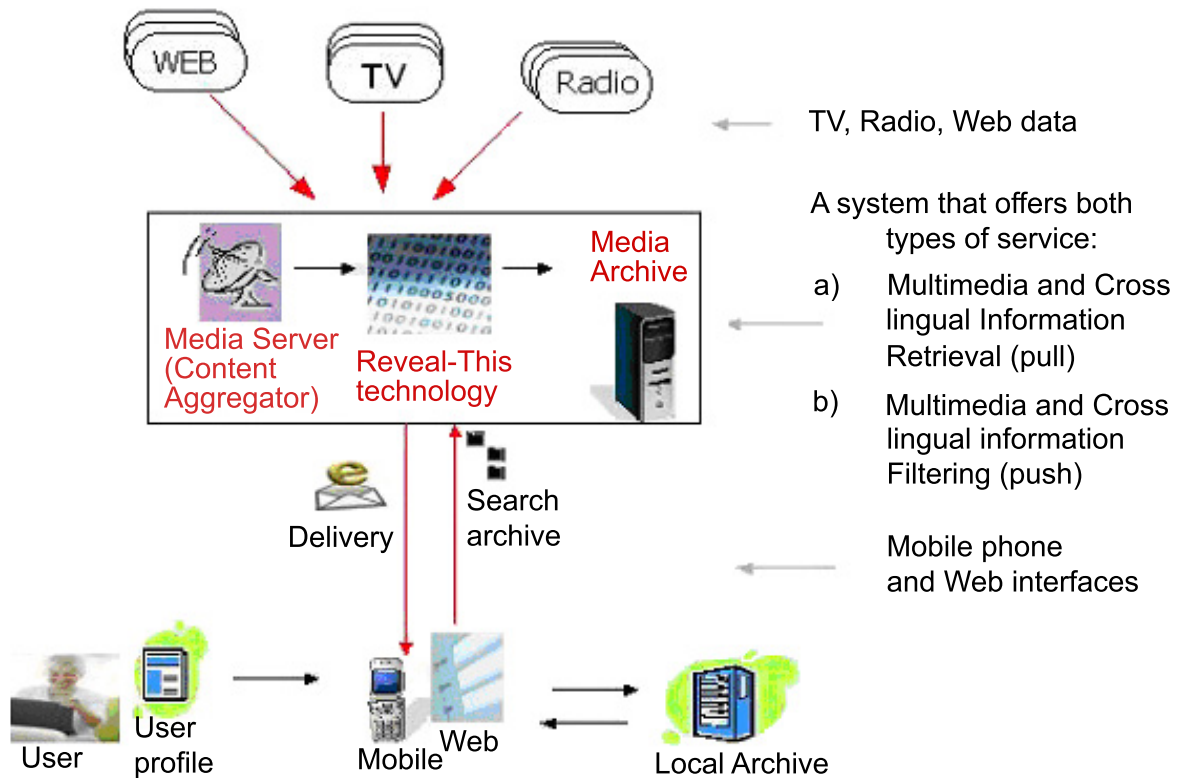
WEB
TV
Radio

TV, Radio, Web data

Media Server (Content Aggregator)
Reveal-This technology
Media Archive

A system that offers both types of service:
a) Multimedia and Cross lingual Information Retrieval (pull)
b) Multimedia and Cross lingual information Filtering (push)

Delivery
Search archive

Mobile phone and Web interfaces

User
User profile
Mobile
Web
Local Archive